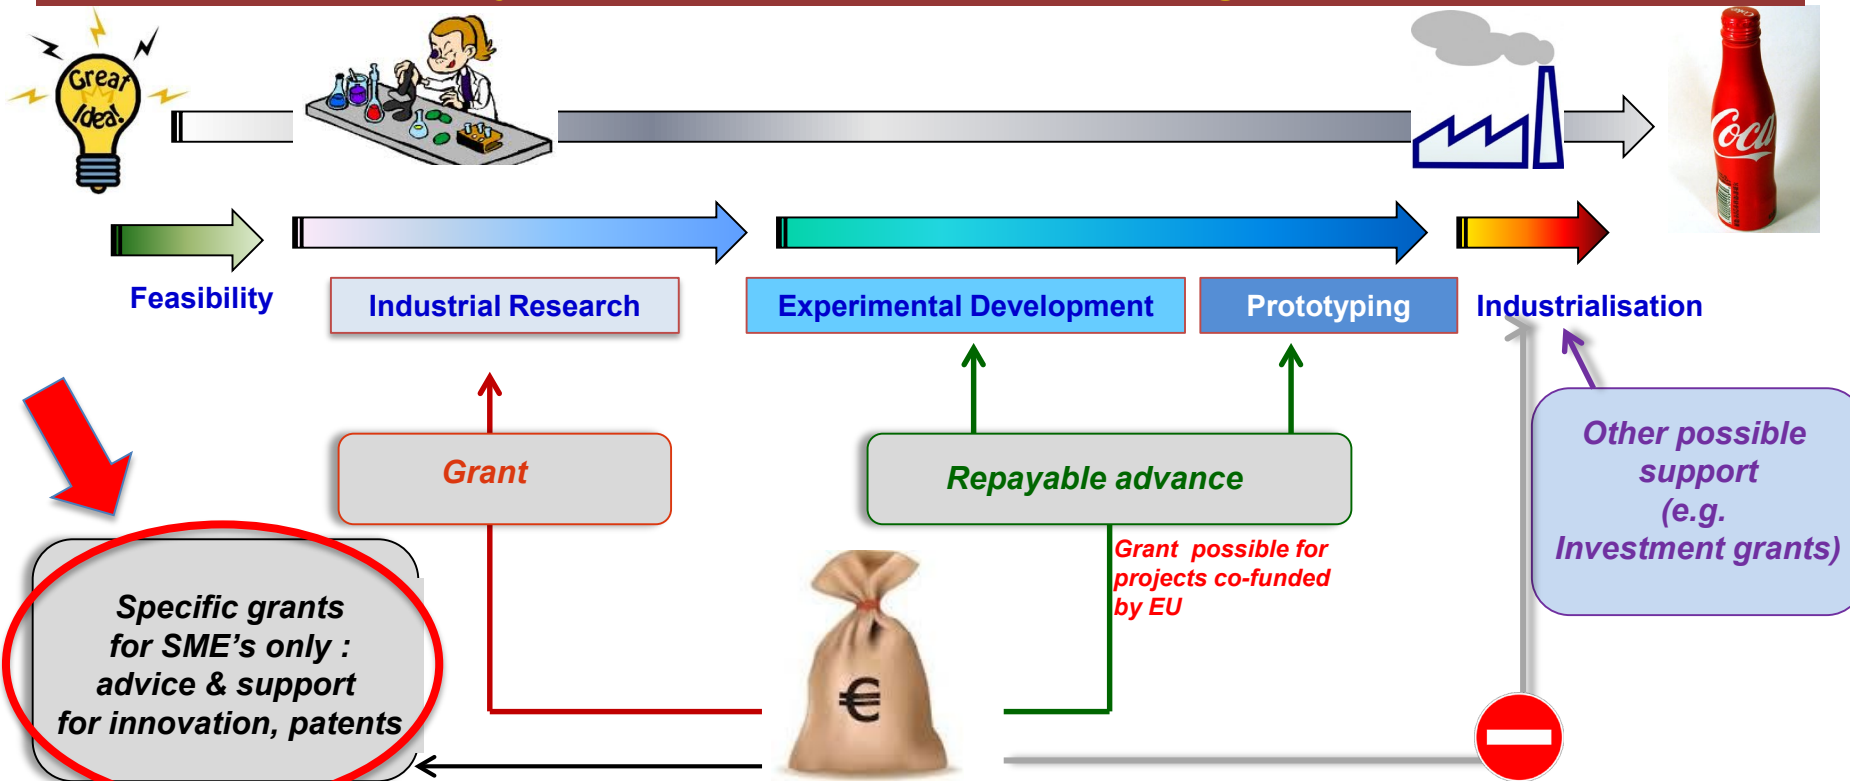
Great Idea!

Feasibility

Industrial Research

Experimental Development

Prototyping

Industrialisation

Grant

Repayable advance

Grant possible for projects co-funded by EU

Other possible support (e.g. Investment grants)

Specific grants for SME's only : advice & support for innovation, patents

€

Coca